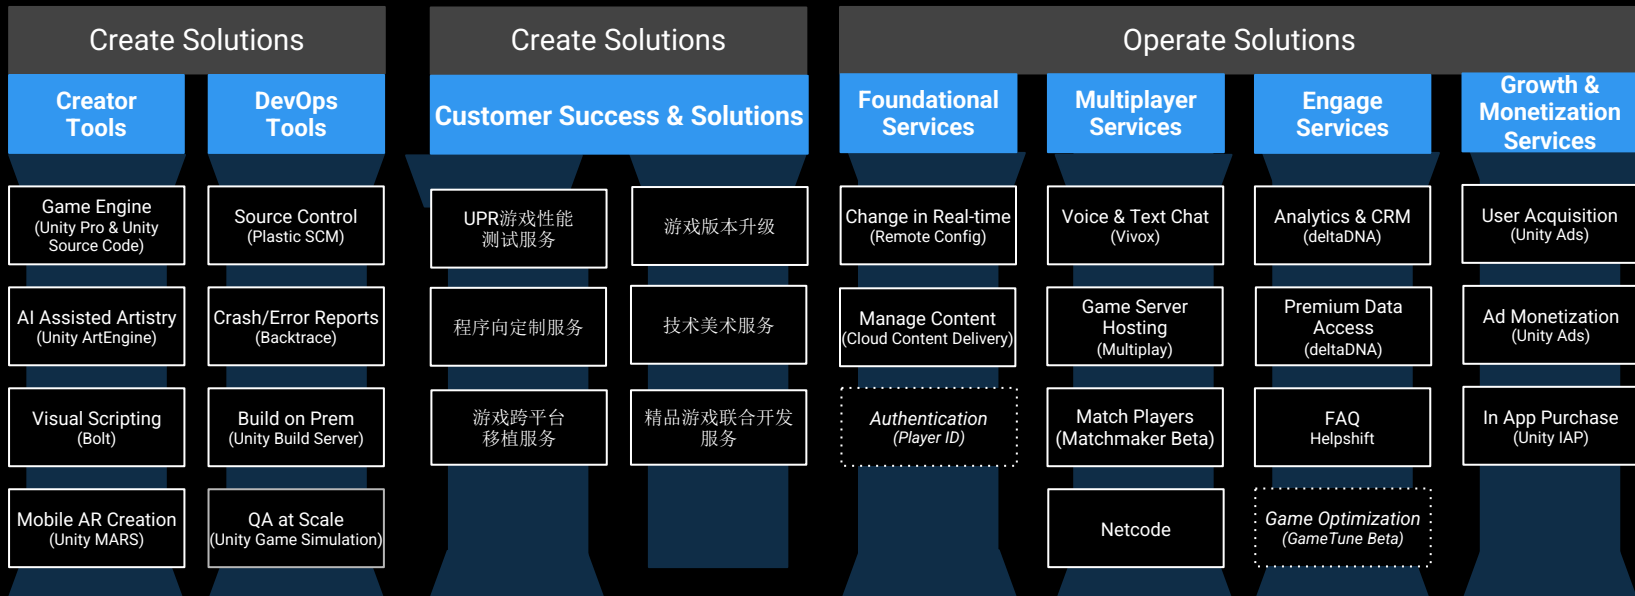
Create Solutions

Creator Tools

Game Engine (Unity Pro & Unity Source Code)

AI Assisted Artistry (Unity ArtEngine)

Visual Scripting (Bolt)

Mobile AR Creation (Unity MARS)

DevOps Tools

Source Control (Plastic SCM)

Crash/Error Reports (Backtrace)

Build on Prem (Unity Build Server)

QA at Scale (Unity Game Simulation)

Create Solutions

Customer Success & Solutions

UPR游戏性能测试服务

游戏版本升级

程序向定制服务

技术美术服务

游戏跨平台移植服务

精品游戏联合开发服务

Operate Solutions

Foundational Services

Change in Real-time (Remote Config)

Manage Content (Cloud Content Delivery)

Authentication (Player ID)

Multiplayer Services

Voice & Text Chat (Vivox)

Game Server Hosting (Multiplay)

Match Players (Matchmaker Beta)

Netcode

Engage Services

Analytics & CRM (deltaDNA)

Premium Data Access (deltaDNA)

FAQ Helpshift

Game Optimization (GameTune Beta)

Growth & Monetization Services

User Acquisition (Unity Ads)

Ad Monetization (Unity Ads)

In App Purchase (Unity IAP)